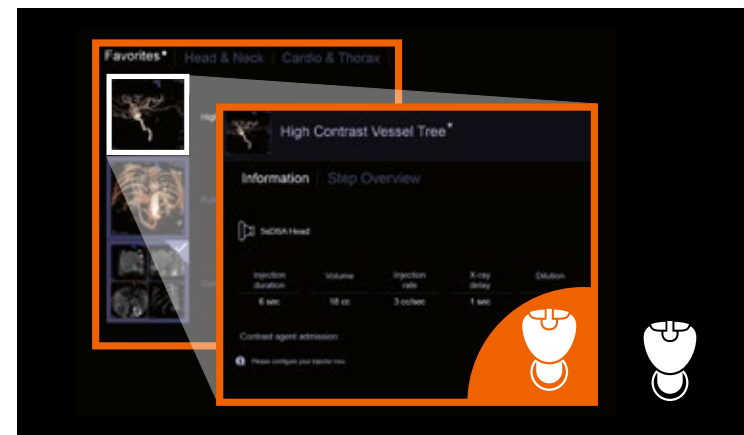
Favorites* Head & Neck Cardio & Thorax

Hig

High Contrast Vessel Tree*

Information Step Overview

5sDSA Head

| Injection duration | Volume | Injection rate | X-ray delay | Dilution |
|---|---|---|---|---|
| 6 sec | 18 cc | 3 cc/sec | 1 sec | |

Contrast agent admission

Please configure your injector now